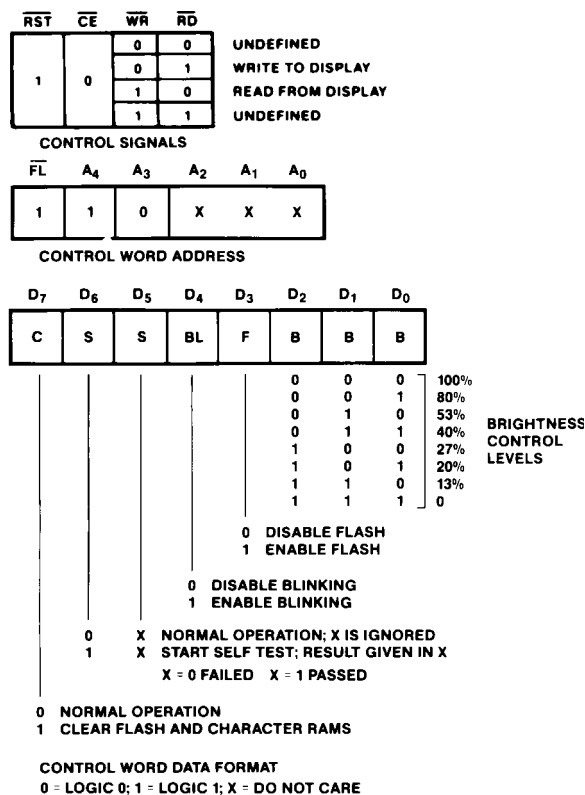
| $\overline{RST}$ | $\overline{CE}$ | $\overline{WR}$ | $\overline{RD}$ | |
|---|---|---|---|---|
| 1 | 0 | 0 | 0 | UNDEFINED |
| | | 0 | 1 | WRITE TO DISPLAY |
| | | 1 | 0 | READ FROM DISPLAY |
| | | 1 | 1 | UNDEFINED |

CONTROL SIGNALS

| $\overline{FL}$ | $A_4$ | $A_3$ | $A_2$ | $A_1$ | $A_0$ |
|---|---|---|---|---|---|
| 1 | 1 | 0 | X | X | X |

CONTROL WORD ADDRESS

| $D_7$ | $D_6$ | $D_5$ | $D_4$ | $D_3$ | $D_2$ | $D_1$ | $D_0$ |
|---|---|---|---|---|---|---|---|
| C | S | S | BL | F | B | B | B |

| $D_2$ | $D_1$ | $D_0$ | |
|---|---|---|---|
| 0 | 0 | 0 | 100% |
| 0 | 0 | 1 | 80% |
| 0 | 1 | 0 | 53% |
| 0 | 1 | 1 | 40% |
| 1 | 0 | 0 | 27% |
| 1 | 0 | 1 | 20% |
| 1 | 1 | 0 | 13% |
| 1 | 1 | 1 | 0 |

BRIGHTNESS CONTROL LEVELS

0 DISABLE FLASH
1 ENABLE FLASH

0 DISABLE BLINKING
1 ENABLE BLINKING

0 X NORMAL OPERATION; X IS IGNORED
1 X START SELF TEST; RESULT GIVEN IN X
X = 0 FAILED X = 1 PASSED

0 NORMAL OPERATION
1 CLEAR FLASH AND CHARACTER RAMS

CONTROL WORD DATA FORMAT
0 = LOGIC 0; 1 = LOGIC 1; X = DO NOT CARE